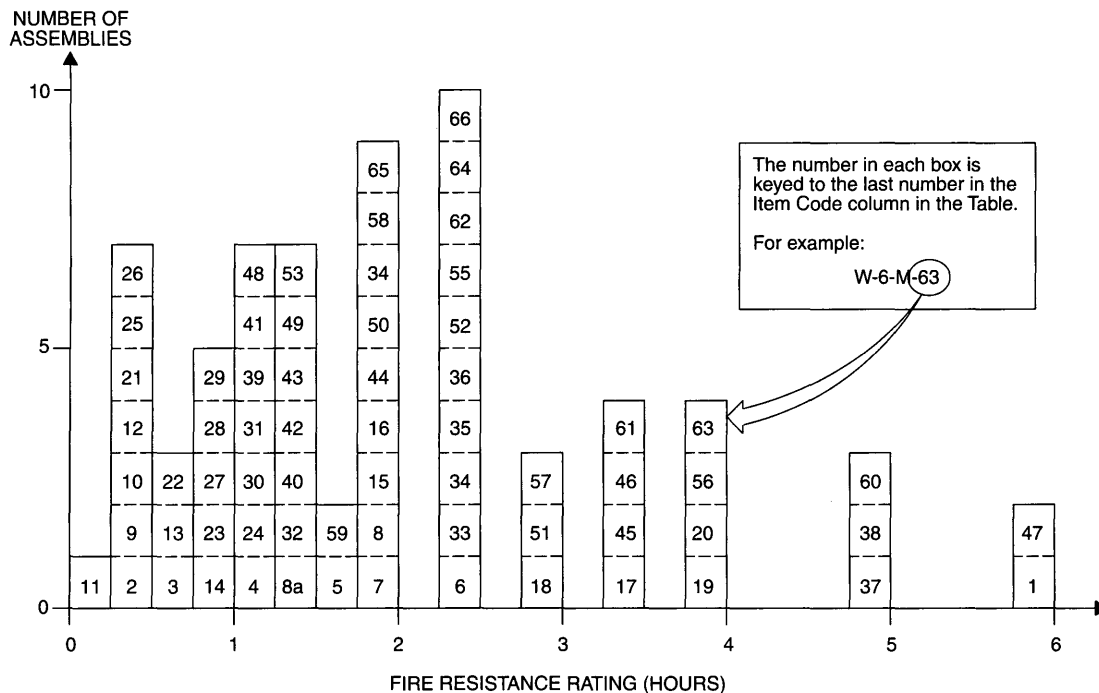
NUMBER OF ASSEMBLIES

10
5
0

26
25
21
12
10
9
2

11

22
13
3

29
28
27
23
14

48
41
39
31
30
24
4

53
49
43
42
40
32
8a

59
5

65
58
34
50
44
16
15
8
7

66
64
62
55
52
36
35
34
33
6

57
51
18

61
46
45
17

63
56
20
19

60
38
37

47
1

The number in each box is keyed to the last number in the Item Code column in the Table.

For example:

W-6-M-63

0
1
2
3
4
5
6

FIRE RESISTANCE RATING (HOURS)